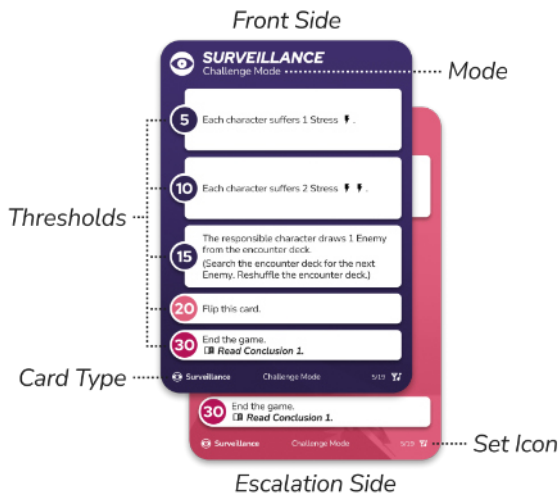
Front Side

SURVEILLANCE
Challenge Mode

Mode

Thresholds

5 Each character suffers 1 Stress.

10 Each character suffers 2 Stress.

15 The responsible character draws 1 Enemy from the encounter deck.
(Search the encounter deck for the next Enemy. Reshuffle the encounter deck.)

20 Flip this card.

30 End the game.
Read Conclusion 1.

Card Type

Surveillance Challenge Mode 5/19

30 End the game.
Read Conclusion 1.

Surveillance Challenge Mode 5/19

Set Icon

Escalation Side